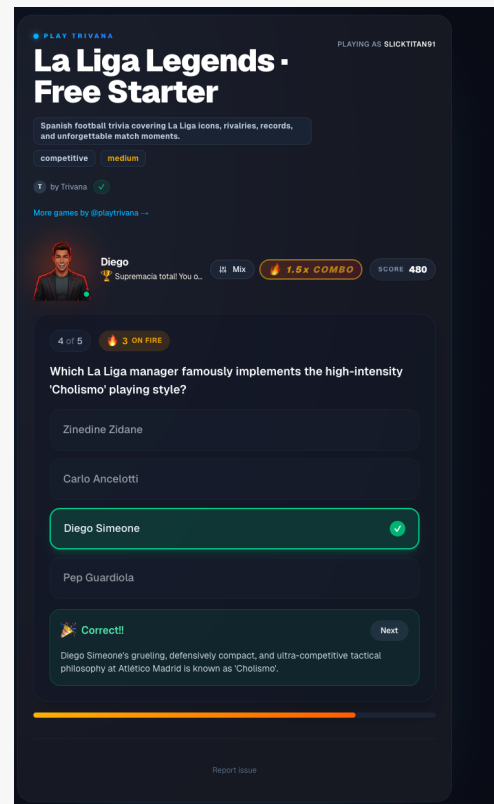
PLAY TRIVANA

PLAYING AS SLICKTITAN91

La Liga Legends · Free Starter

Spanish football trivia covering La Liga icons, rivalries, records, and unforgettable match moments.

competitive
medium

T by Trivana

More games by @playtrivana →

Diego
🏆 Supremacia total! You o...

Mix

🔥 1.5x COMBO

SCORE 480

4 of 5

🔥 3 ON FIRE

Which La Liga manager famously implements the high-intensity 'Cholismo' playing style?

Zinedine Zidane

Carlo Ancelotti

Diego Simeone

Pep Guardiola

🎉 Correct!!

Next

Diego Simeone's grueling, defensively compact, and ultra-competitive tactical philosophy at Atlético Madrid is known as 'Cholismo'.

Report issue